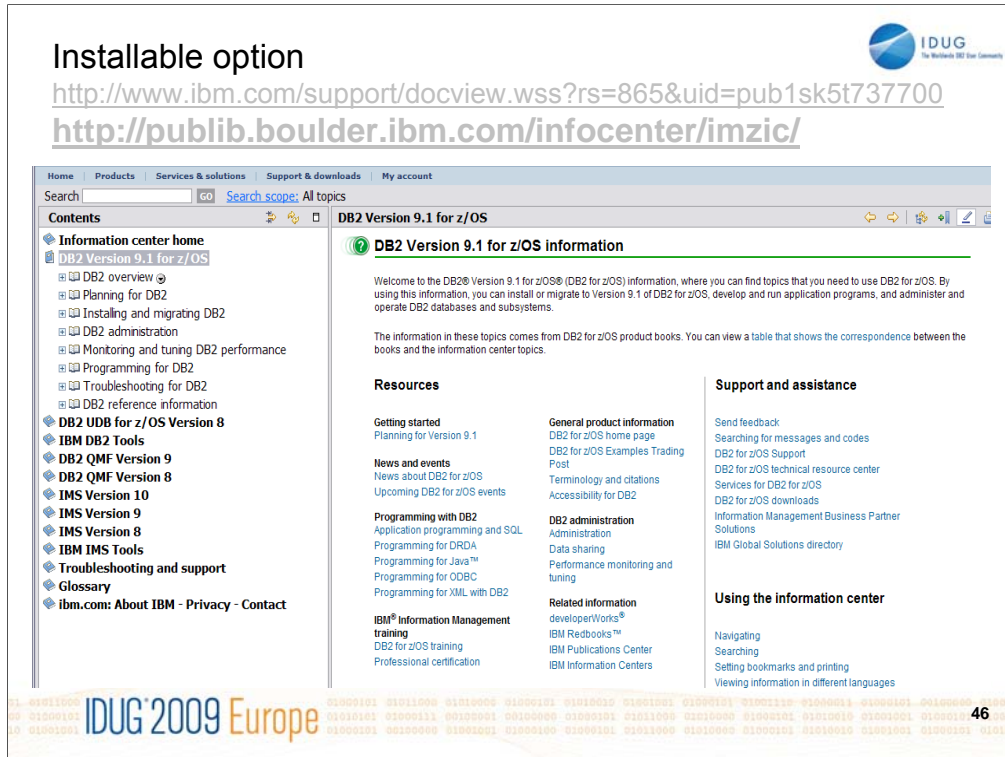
Installable option

http://www.ibm.com/support/docview.wss?rs=865&uid=pub1sk5t737700

http://publib.boulder.ibm.com/infocenter/imzic/

IDUG The Worldwide DB2 User Community

Home | Products | Services & solutions | Support & downloads | My account

Search GO Search scope: All topics

Contents

DB2 Version 9.1 for z/OS

Information center home
DB2 Version 9.1 for z/OS
DB2 overview
Planning for DB2
Installing and migrating DB2
DB2 administration
Monitoring and tuning DB2 performance
Programming for DB2
Troubleshooting for DB2
DB2 reference information
DB2 UDB for z/OS Version 8
IBM DB2 Tools
DB2 QMF Version 9
DB2 QMF Version 8
IMS Version 10
IMS Version 9
IMS Version 8
IBM IMS Tools
Troubleshooting and support
Glossary
ibm.com: About IBM - Privacy - Contact

DB2 Version 9.1 for z/OS information

Welcome to the DB2® Version 9.1 for z/OS® (DB2 for z/OS) information, where you can find topics that you need to use DB2 for z/OS. By using this information, you can install or migrate to Version 9.1 of DB2 for z/OS, develop and run application programs, and administer and operate DB2 databases and subsystems.

The information in these topics comes from DB2 for z/OS product books. You can view a table that shows the correspondence between the books and the information center topics.

Resources

Getting started
Planning for Version 9.1

News and events
News about DB2 for z/OS
Upcoming DB2 for z/OS events

Programming with DB2
Application programming and SQL
Programming for DRDA
Programming for Java™
Programming for ODBC
Programming for XML with DB2

IBM® Information Management training
DB2 for z/OS training
Professional certification

General product information
DB2 for z/OS home page
DB2 for z/OS Examples Trading Post
Terminology and citations
Accessibility for DB2

DB2 administration
Administration
Data sharing
Performance monitoring and tuning

Related information
developerWorks®
IBM Redbooks™
IBM Publications Center
IBM Information Centers

Support and assistance

Send feedback
Searching for messages and codes
DB2 for z/OS Support
DB2 for z/OS technical resource center
Services for DB2 for z/OS
DB2 for z/OS downloads
Information Management Business Partner Solutions
IBM Global Solutions directory

Using the information center

Navigating
Searching
Setting bookmarks and printing
Viewing information in different languages

IDUG 2009 Europe

46